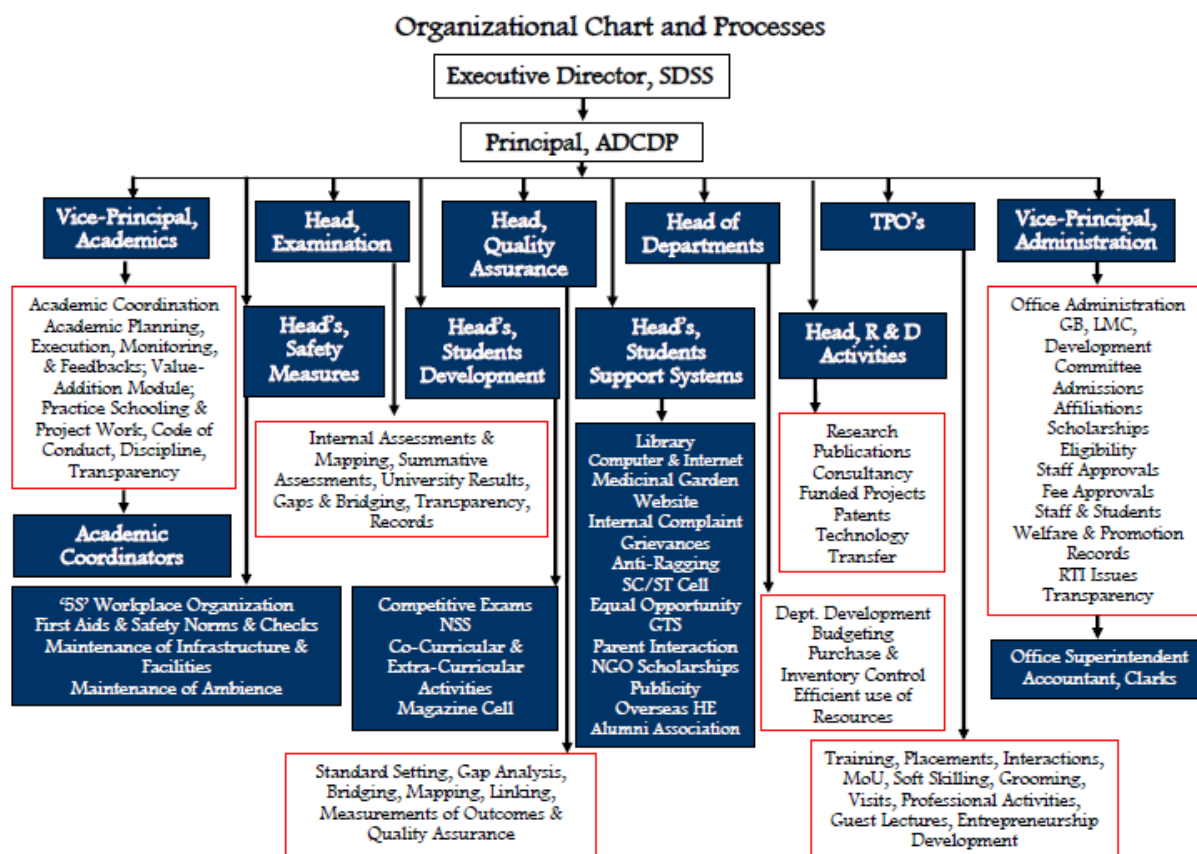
Organizational Chart and Processes

Executive Director, SDSS

Principal, ADCDP

Vice-Principal, Academics

Academic Coordination Academic Planning, Execution, Monitoring, & Feedbacks; Value-Addition Module; Practice Schooling & Project Work, Code of Conduct, Discipline, Transparency

Academic Coordinators

Head, Examination

Head's, Safety Measures

Internal Assessments & Mapping, Summative Assessments, University Results, Gaps & Bridging, Transparency, Records

'5S' Workplace Organization
First Aids & Safety Norms & Checks
Maintenance of Infrastructure & Facilities
Maintenance of Ambience

Head, Quality Assurance

Head's, Students Development

Competitive Exams
NSS
Co-Curricular & Extra-Curricular Activities
Magazine Cell

Standard Setting, Gap Analysis, Bridging, Mapping, Linking, Measurements of Outcomes & Quality Assurance

Head of Departments

Head's, Students Support Systems

Library
Computer & Internet
Medicinal Garden
Website
Internal Complaint
Grievances
Anti-Ragging
SC/ST Cell
Equal Opportunity
GTS
Parent Interaction
NGO Scholarships
Publicity
Overseas HE
Alumni Association

Dept. Development
Budgeting
Purchase & Inventory Control
Efficient use of Resources

TPO's

Head, R & D Activities

Research
Publications
Consultancy
Funded Projects
Patents
Technology Transfer

Training, Placements, Interactions, MoU, Soft Skilling, Grooming, Visits, Professional Activities, Guest Lectures, Entrepreneurship Development

Vice-Principal, Administration

Office Administration
GB, LMC,
Development Committee
Admissions
Affiliations
Scholarships
Eligibility
Staff Approvals
Fee Approvals
Staff & Students
Welfare & Promotion
Records
RTI Issues
Transparency

Office Superintendent
Accountant, Clarks